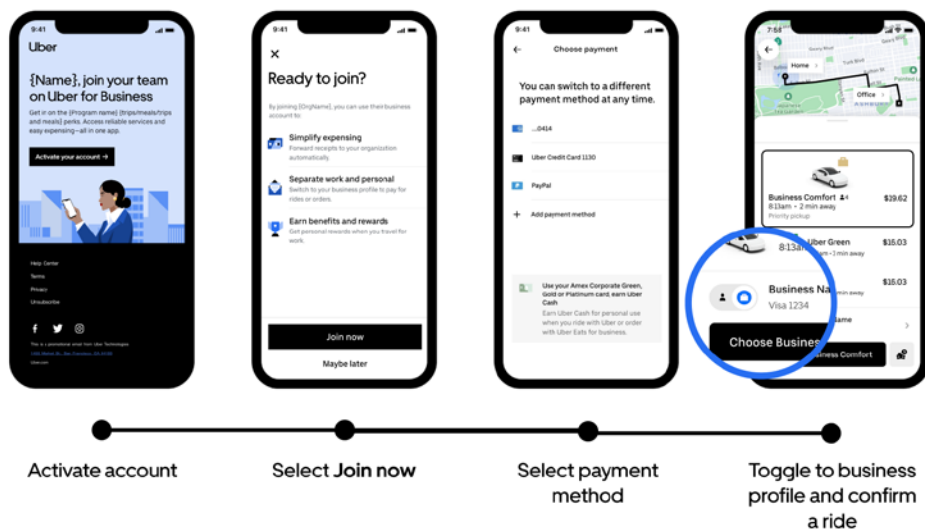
9:41

Uber

{Name}, join your team on Uber for Business

Get in on the {Program name} {trips/meals/trips and meals} perks. Access reliable services and easy expensing—all in one app.

Activate your account →

Help Center

Terms

Privacy

Unsubscribe

This is a promotional email from Uber Technologies

1455 Market St., San Francisco, CA 94103

Uber.com

9:41

×

Ready to join?

By joining {OrgName}, you can use their business account to:

Simplify expensing
Forward receipts to your organization automatically.

Separate work and personal
Switch to your business profile to pay for rides or orders.

Earn benefits and rewards
Get personal rewards when you travel for work.

Join now

Maybe later

9:41

←

Choose payment

You can switch to a different payment method at any time.

...0414

Uber Credit Card 1130

PayPal

+ Add payment method

Use your Amex Corporate Green, Gold or Platinum card, earn Uber Cash

Earn Uber Cash for personal use when you ride with Uber or order with Uber Eats for business.

Home

Office

Business Comfort 4
8:13am • 2 min away
Priority pickup
$29.62

8:13am Uber Green
• 3 min away
$15.03

$15.03

Business Na
Visa 1234

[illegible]ame

Choose Business
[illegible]siness Comfort

Activate account

Select Join now

Select payment method

Toggle to business profile and confirm a ride